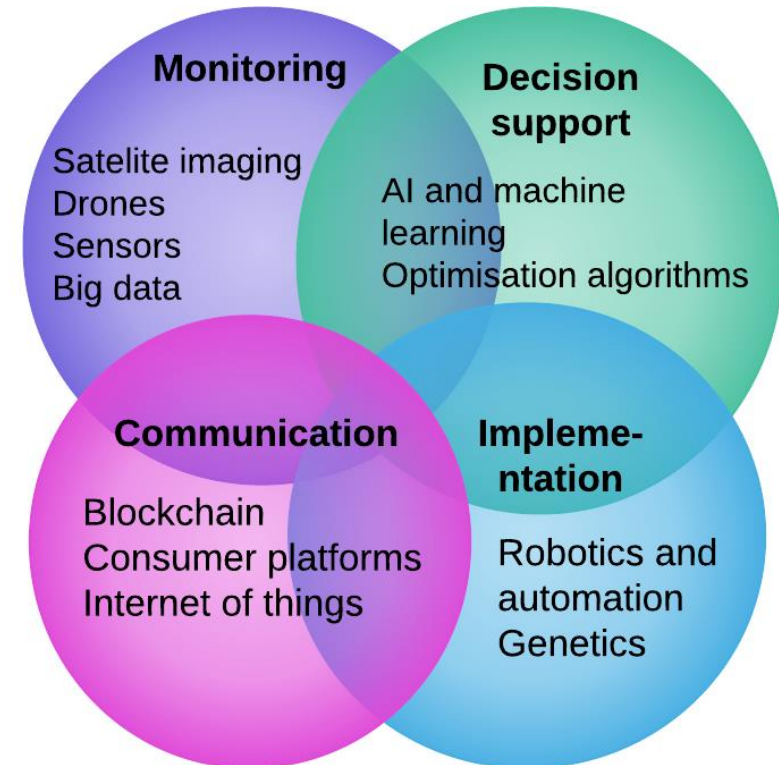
Monitoring

Satelite imaging
Drones
Sensors
Big data

Decision support

AI and machine learning
Optimisation algorithms

Communication

Blockchain
Consumer platforms
Internet of things

Implementation

Robotics and automation
Genetics